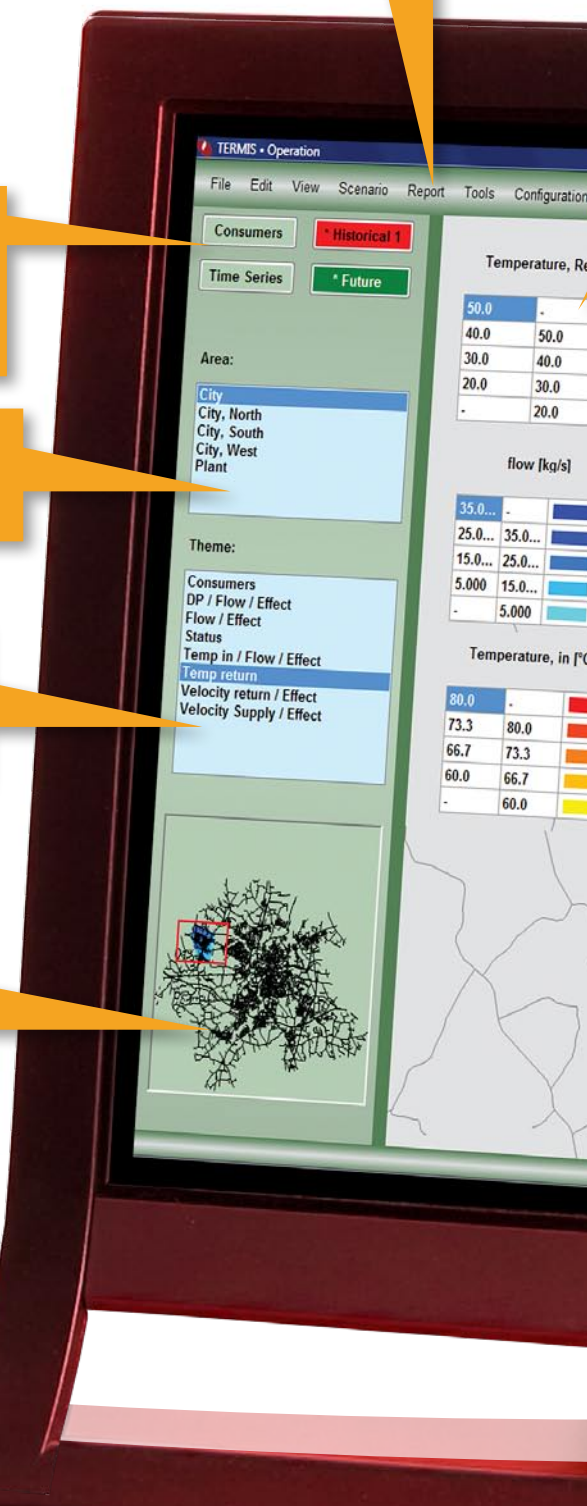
TERMIS • Operation

File Edit View Scenario Report Tools Configuration

Consumers

* Historical 1

Time Series

* Future

Area:

City
City, North
City, South
City, West
Plant

Theme:

Consumers
DP / Flow / Effect
Flow / Effect
Status
Temp in / Flow / Effect
Temp return
Velocity return / Effect
Velocity Supply / Effect

Temperature, Re

| 50.0 | - |
|---|---|
| 40.0 | 50.0 |
| 30.0 | 40.0 |
| 20.0 | 30.0 |
| - | 20.0 |

flow [kg/s]

| 35.0... | - |
|---|---|
| 25.0... | 35.0... |
| 15.0... | 25.0... |
| 5.000 | 15.0... |
| - | 5.000 |

Temperature, in [°C

| 80.0 | - |
|---|---|
| 73.3 | 80.0 |
| 66.7 | 73.3 |
| 60.0 | 66.7 |
| - | 60.0 |